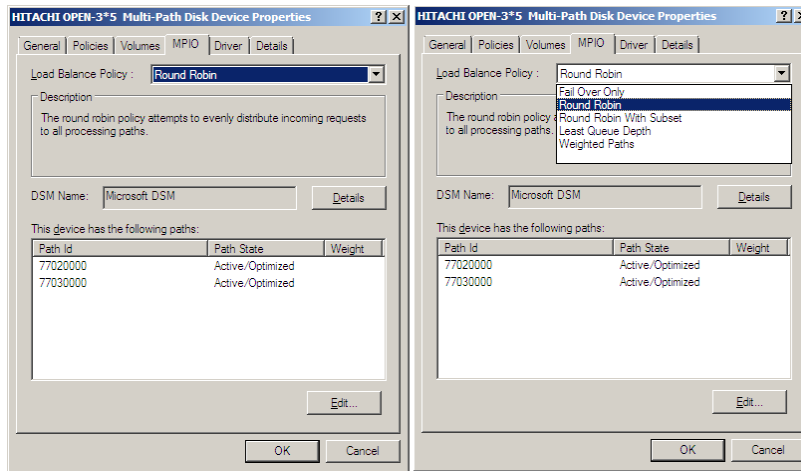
HITACHI OPEN-3*5 Multi-Path Disk Device Properties ? X

General | Policies | Volumes | MPIO | Driver | Details

Load Balance Policy : Round Robin

Description
The round robin policy attempts to evenly distribute incoming requests to all processing paths.

DSM Name: Microsoft DSM Details

This device has the following paths:

| Path Id | Path State | Weight |
|---|---|---|
| 77020000 | Active/Optimized | |
| 77030000 | Active/Optimized | |

Edit...

OK Cancel

HITACHI OPEN-3*5 Multi-Path Disk Device Properties ? X

General | Policies | Volumes | MPIO | Driver | Details

Load Balance Policy : Round Robin

Fail Over Only
Round Robin
Round Robin With Subset
Least Queue Depth
Weighted Paths

Description
The round robin policy a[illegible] to all processing paths.

DSM Name: Microsoft DSM Details

This device has the following paths:

| Path Id | Path State | Weight |
|---|---|---|
| 77020000 | Active/Optimized | |
| 77030000 | Active/Optimized | |

Edit...

OK Cancel